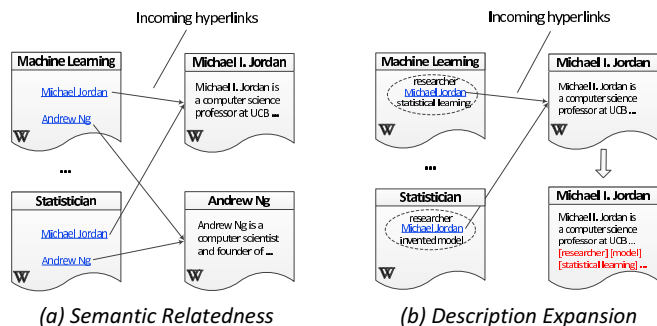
Incoming hyperlinks

Machine Learning

Michael Jordan

Andrew Ng

...

Statistician

Michael Jordan

Andrew Ng

Michael I. Jordan

Michael I. Jordan is a computer science professor at UCB ...

Andrew Ng

Andrew Ng is a computer scientist and founder of ...

(a) Semantic Relatedness

Incoming hyperlinks

Machine Learning

researcher Michael Jordan statistical learning

...

Statistician

researcher Michael Jordan invented model

Michael I. Jordan

Michael I. Jordan is a computer science professor at UCB ...

Michael I. Jordan

Michael I. Jordan is a computer science professor at UCB ... [researcher] [model] [statistical learning] ...

(b) Description Expansion